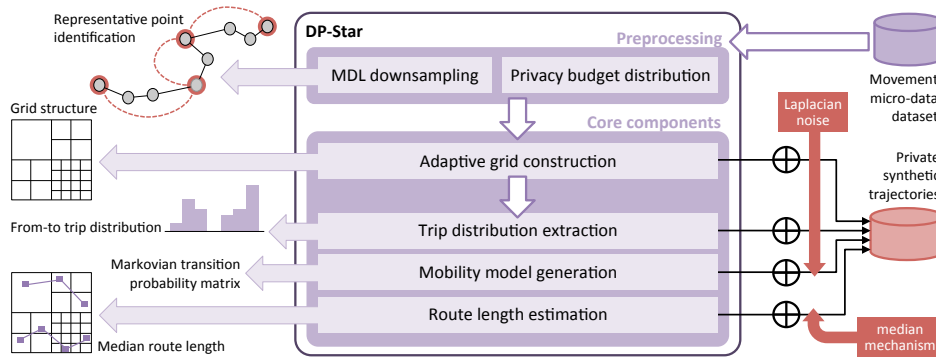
Representative point identification

DP-Star

Preprocessing

MDL downsampling

Privacy budget distribution

Movement micro-data dataset

Grid structure

Core components

Laplacian noise

Adaptive grid construction

Private synthetic trajectories

From-to trip distribution

Trip distribution extraction

Markovian transition probability matrix

Mobility model generation

Route length estimation

median mechanism

Median route length